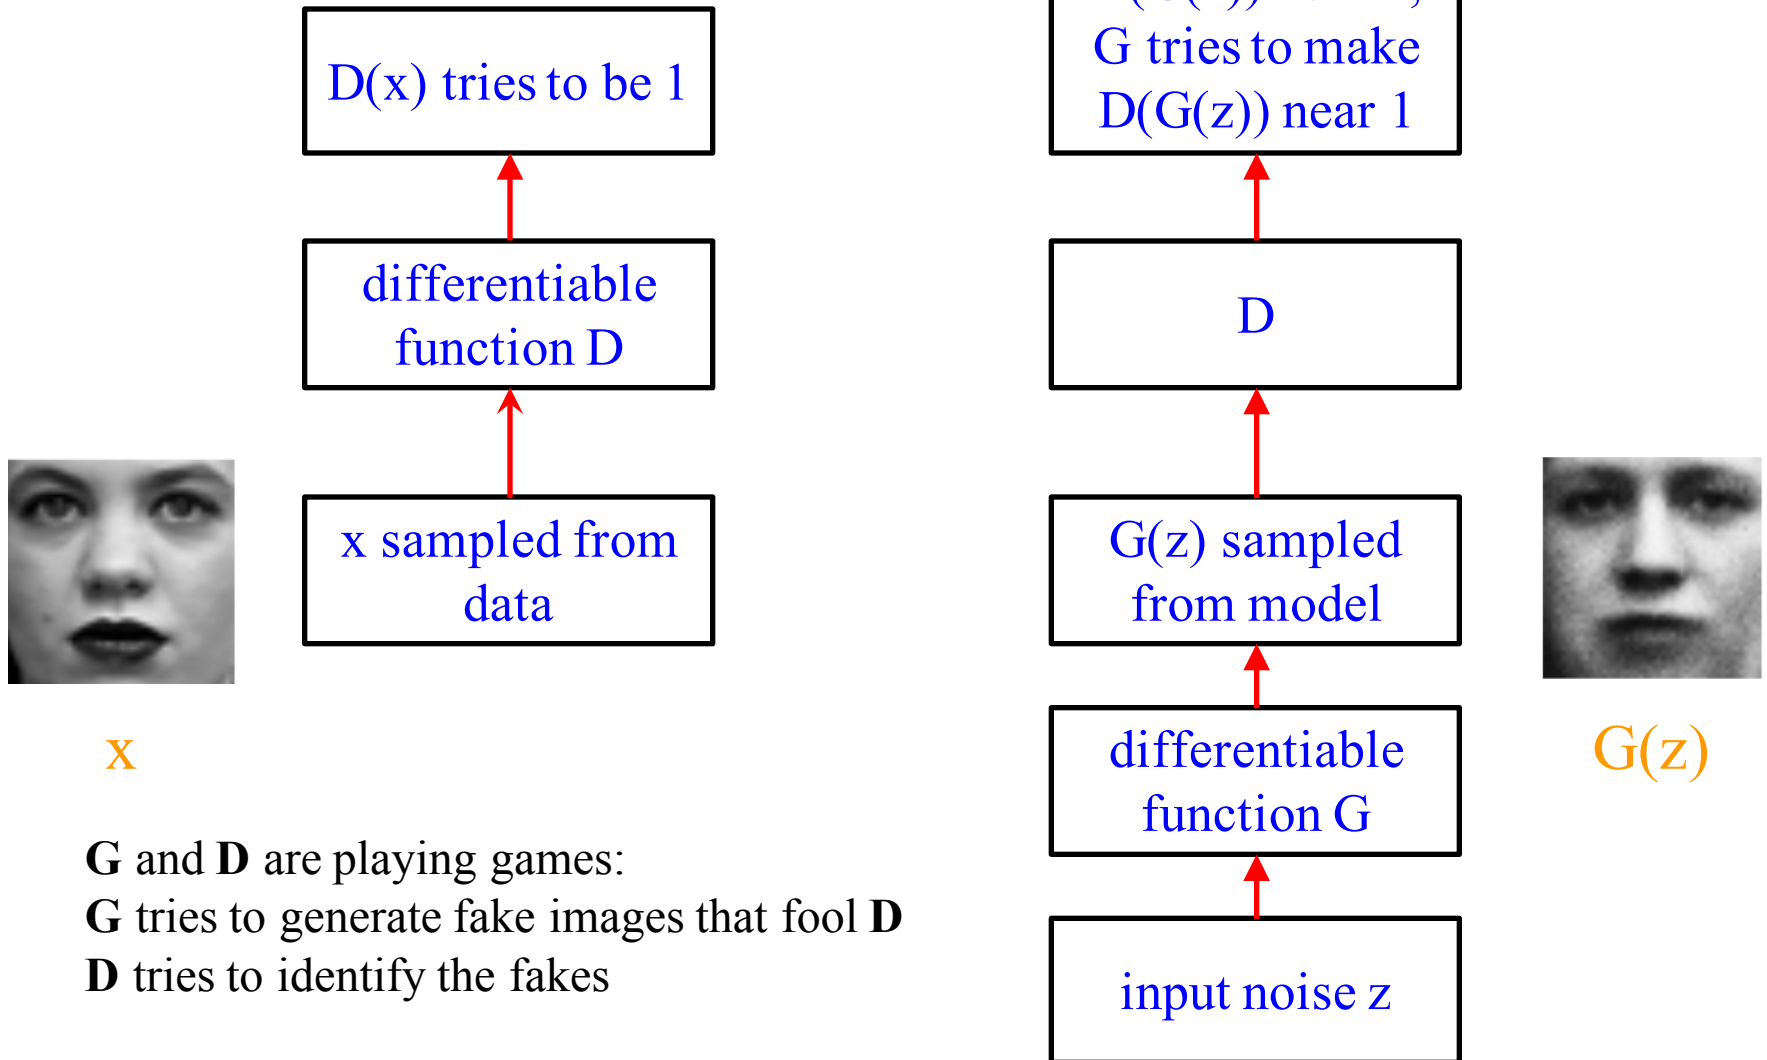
D(x) tries to be 1

differentiable function D

x sampled from data

x

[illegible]
G tries to make D(G(z)) near 1

D

G(z) sampled from model

differentiable function G

input noise z

G(z)

**G** and **D** are playing games:
**G** tries to generate fake images that fool **D**
**D** tries to identify the fakes